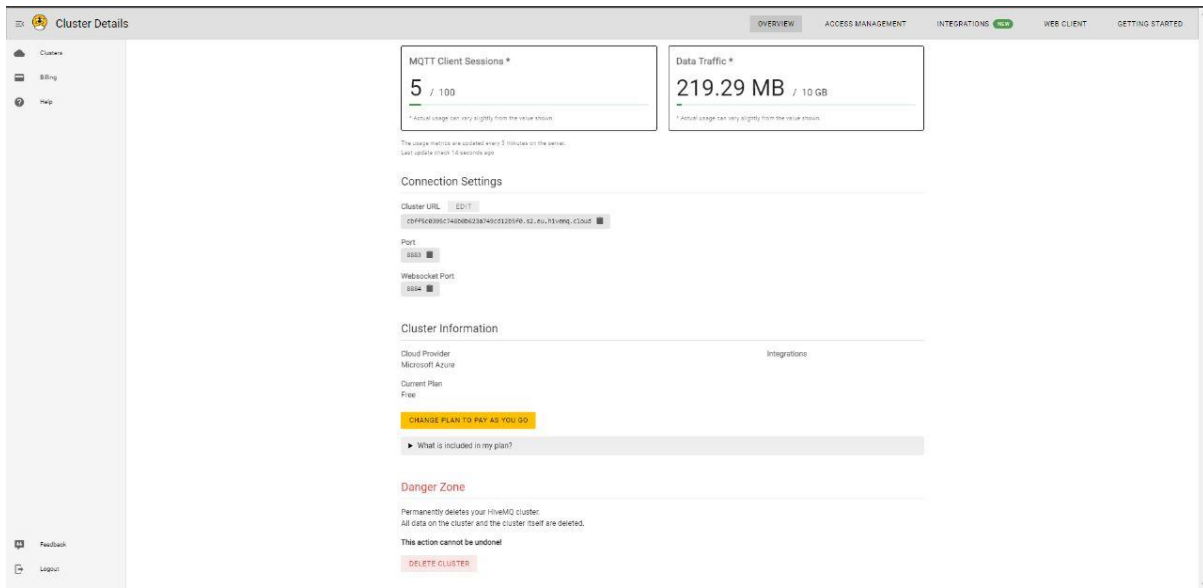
Cluster Details

OVERVIEW ACCESS MANAGEMENT INTEGRATIONS NEW WEB CLIENT GETTING STARTED

Clusters
Billing
Help

MQTT Client Sessions *
5 / 100
* Actual usage can vary slightly from the value shown.

Data Traffic *
219.29 MB / 10 GB
* Actual usage can vary slightly from the value shown.

The usage metrics are updated every 5 minutes on the server.
Last update check 14 seconds ago

Connection Settings

Cluster URL EDIT
cbff5c0395c74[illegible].s2.eu.hivemq.cloud

Port
8883

Websocket Port
8884

Cluster Information

Cloud Provider
Microsoft Azure

Integrations

Current Plan
Free

CHANGE PLAN TO PAY AS YOU GO

► What is included in my plan?

Danger Zone

Permanently deletes your HiveMQ cluster.
All data on the cluster and the cluster itself are deleted.

This action cannot be undone!

DELETE CLUSTER

Feedback
Logout